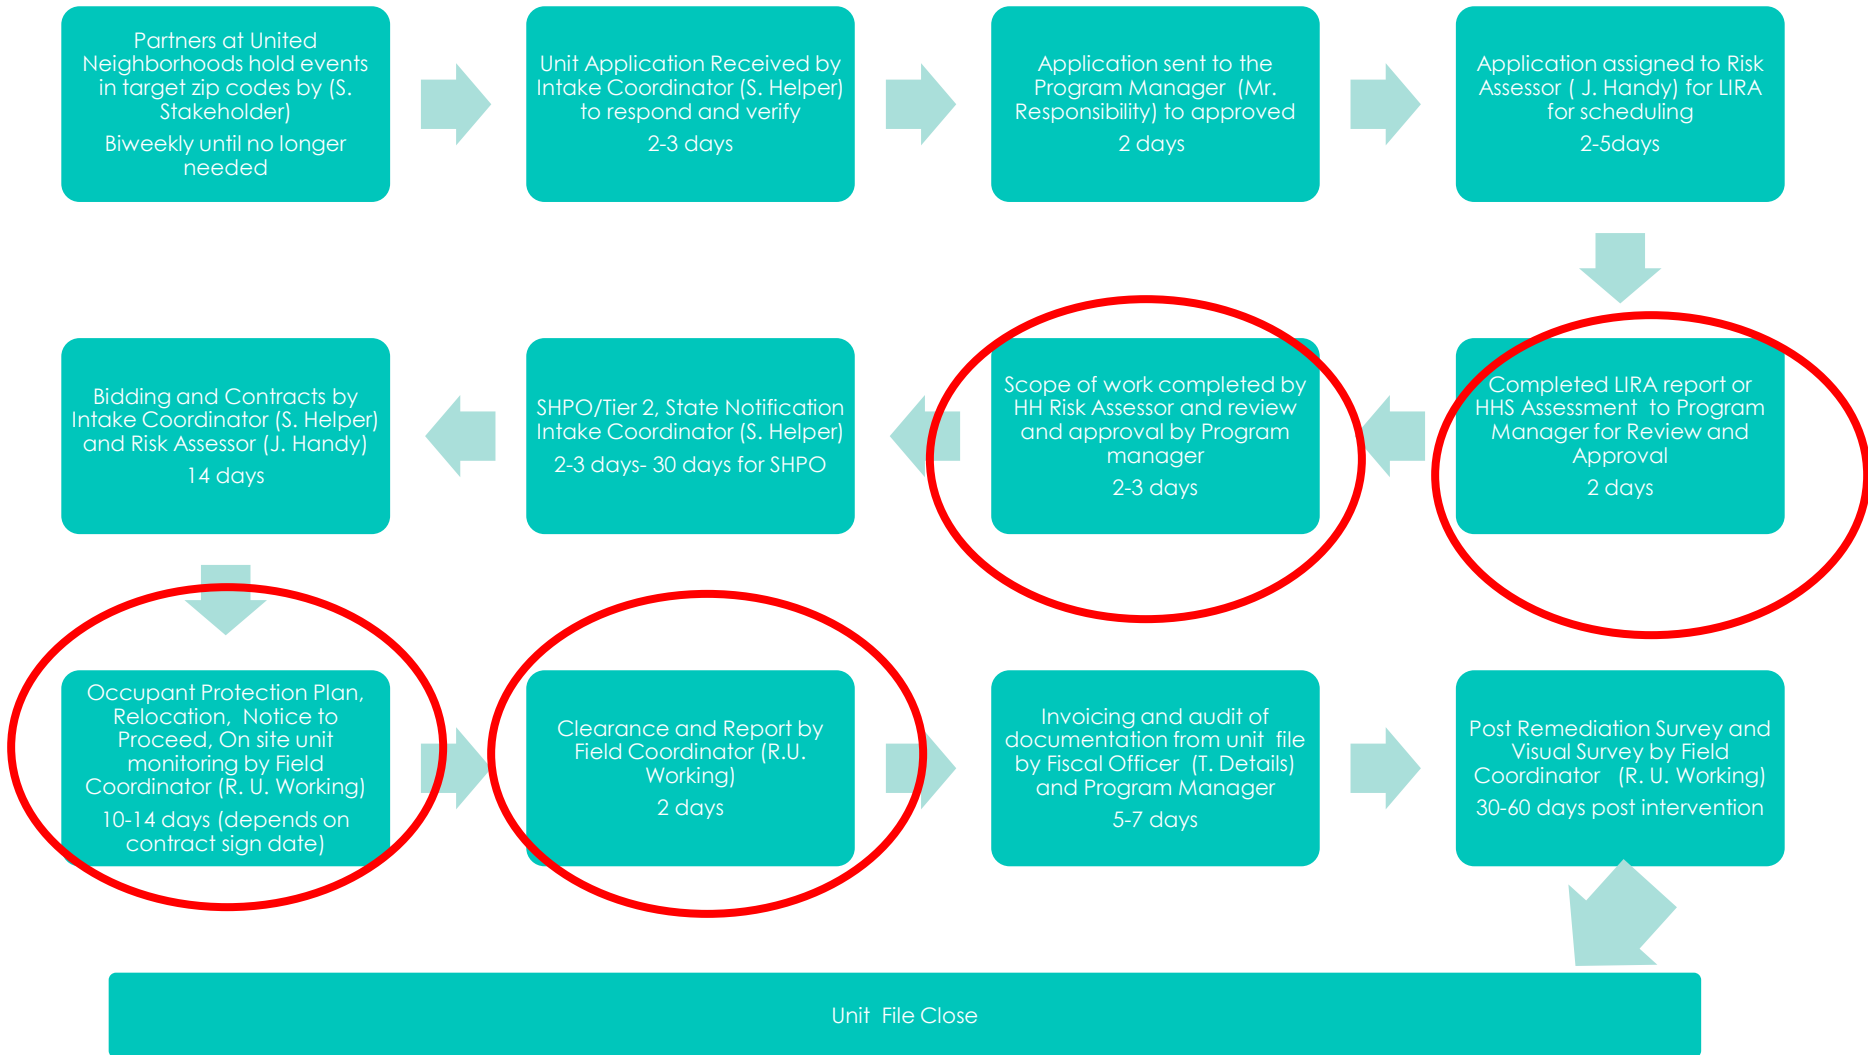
Partners at United Neighborhoods hold events in target zip codes by (S. Stakeholder)

Biweekly until no longer needed

Unit Application Received by Intake Coordinator (S. Helper) to respond and verify

2-3 days

Application sent to the Program Manager (Mr. Responsibility) to approved

2 days

Application assigned to Risk Assessor ( J. Handy) for LIRA for scheduling

2-5days

Completed LIRA report or HHS Assessment to Program Manager for Review and Approval

2 days

Scope of work completed by HH Risk Assessor and review and approval by Program manager

2-3 days

SHPO/Tier 2, State Notification Intake Coordinator (S. Helper)

2-3 days- 30 days for SHPO

Bidding and Contracts by Intake Coordinator (S. Helper) and Risk Assessor (J. Handy)

14 days

Occupant Protection Plan, Relocation, Notice to Proceed, On site unit monitoring by Field Coordinator (R. U. Working)

10-14 days (depends on contract sign date)

Clearance and Report by Field Coordinator (R.U. Working)

2 days

Invoicing and audit of documentation from unit file by Fiscal Officer (T. Details) and Program Manager

5-7 days

Post Remediation Survey and Visual Survey by Field Coordinator (R. U. Working)

30-60 days post intervention

Unit File Close